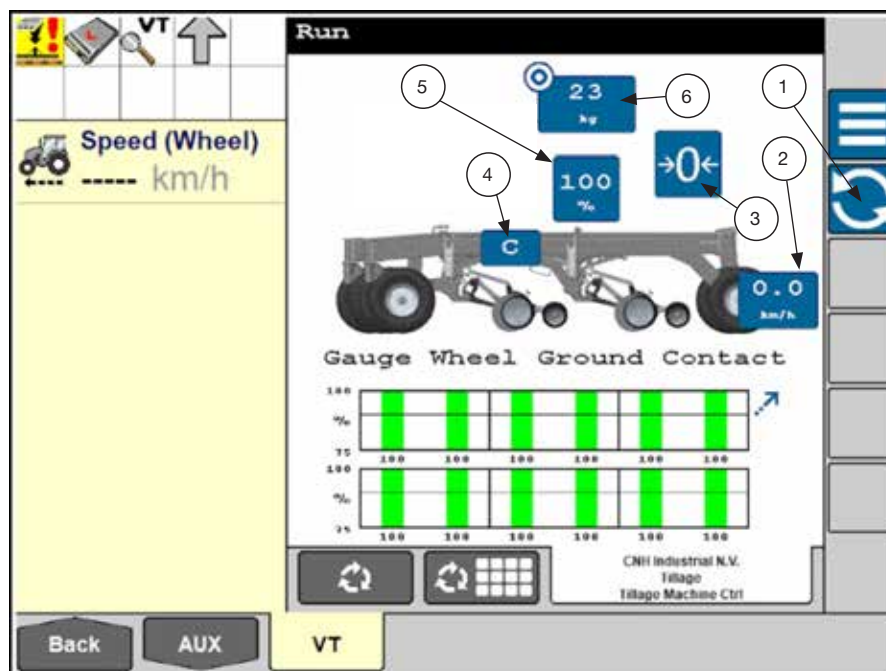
VT

Speed (Wheel)
----- km/h

Run

23
kg

100
%

C

0.0
km/h

1
2
3
4
5
6

Gauge Wheel Ground Contact

100
%
75
100 100 100 100 100 100

100
%
75
100 100 100 100 100 100

CNH Industrial N.V.
Tillage
Tillage Machine Ctrl

Back
AUX
VT